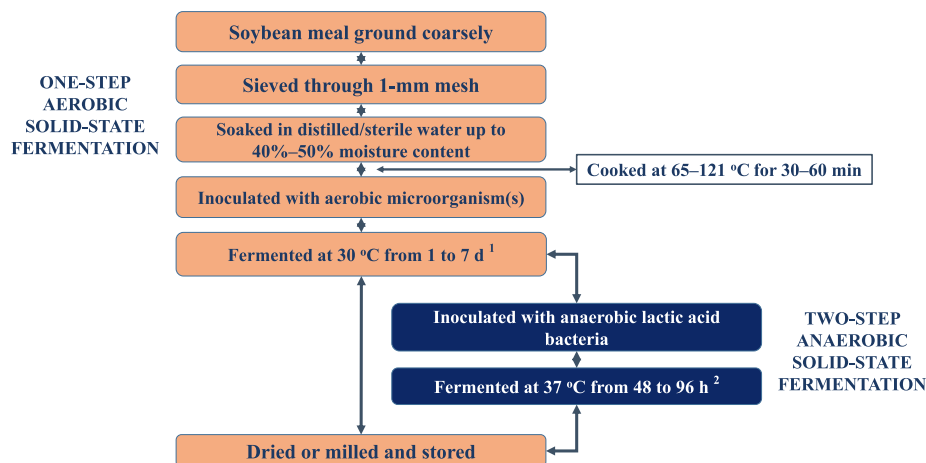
Soybean meal ground coarsely

Sieved through 1-mm mesh

ONE-STEP AEROBIC SOLID-STATE FERMENTATION

Soaked in distilled/sterile water up to 40%–50% moisture content

Cooked at 65–121 $^{o}$C for 30–60 min

Inoculated with aerobic microorganism(s)

Fermented at 30 $^{o}$C from 1 to 7 d $^{1}$

Inoculated with anaerobic lactic acid bacteria

TWO-STEP ANAEROBIC SOLID-STATE FERMENTATION

Fermented at 37 $^{o}$C from 48 to 96 h $^{2}$

Dried or milled and stored